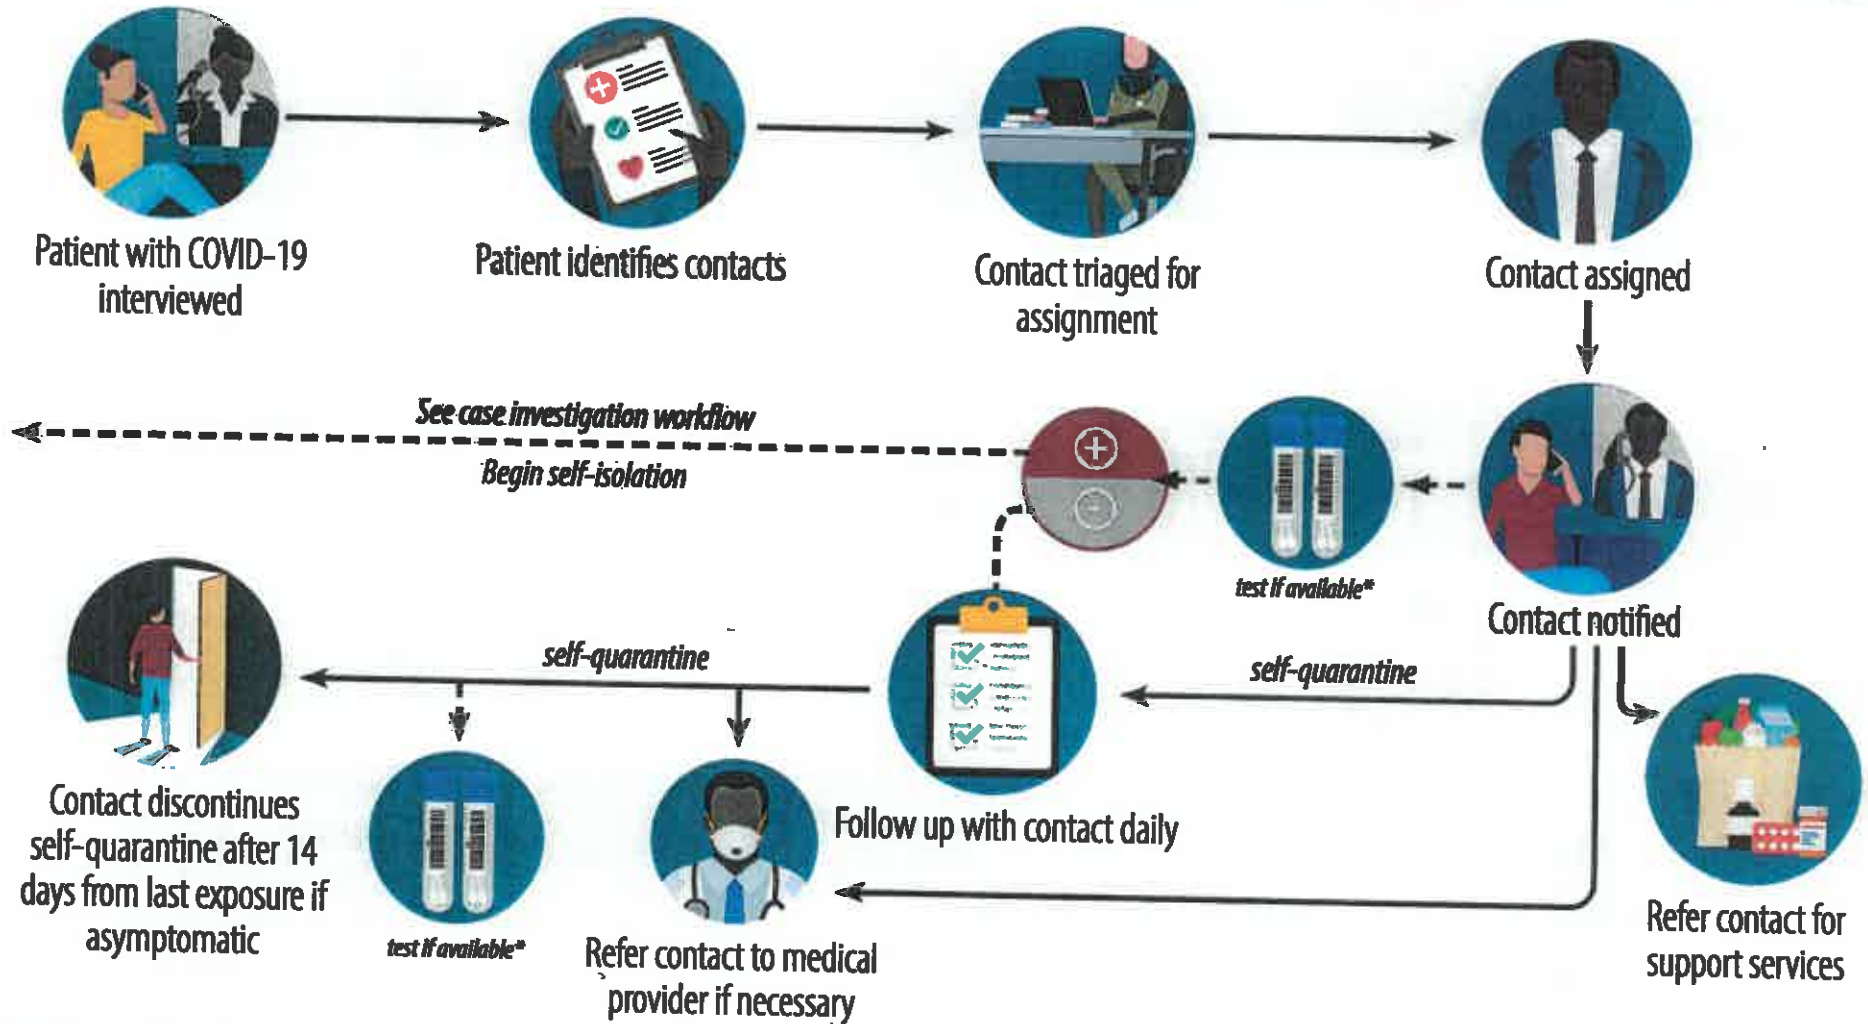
Patient with COVID-19 interviewed

Patient identifies contacts

Contact triaged for assignment

Contact assigned

See case investigation workflow

Begin self-isolation

test if available*

Contact notified

self-quarantine

self-quarantine

Contact discontinues self-quarantine after 14 days from last exposure if asymptomatic

test if available*

Refer contact to medical provider if necessary

Follow up with contact daily

Refer contact for support services